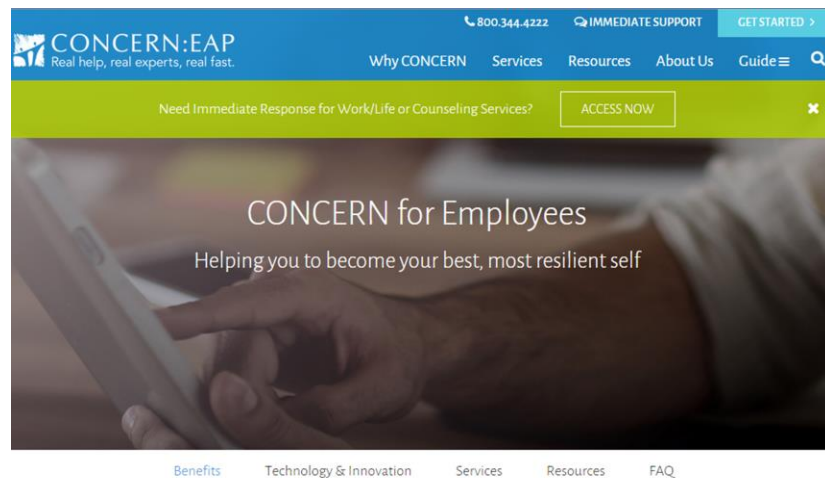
800.344.4222 IMMEDIATE SUPPORT GET STARTED >

CONCERN:EAP
Real help, real experts, real fast.

Why CONCERN Services Resources About Us Guide

Need Immediate Response for Work/Life or Counseling Services? ACCESS NOW

CONCERN for Employees

Helping you to become your best, most resilient self

Benefits Technology & Innovation Services Resources FAQ